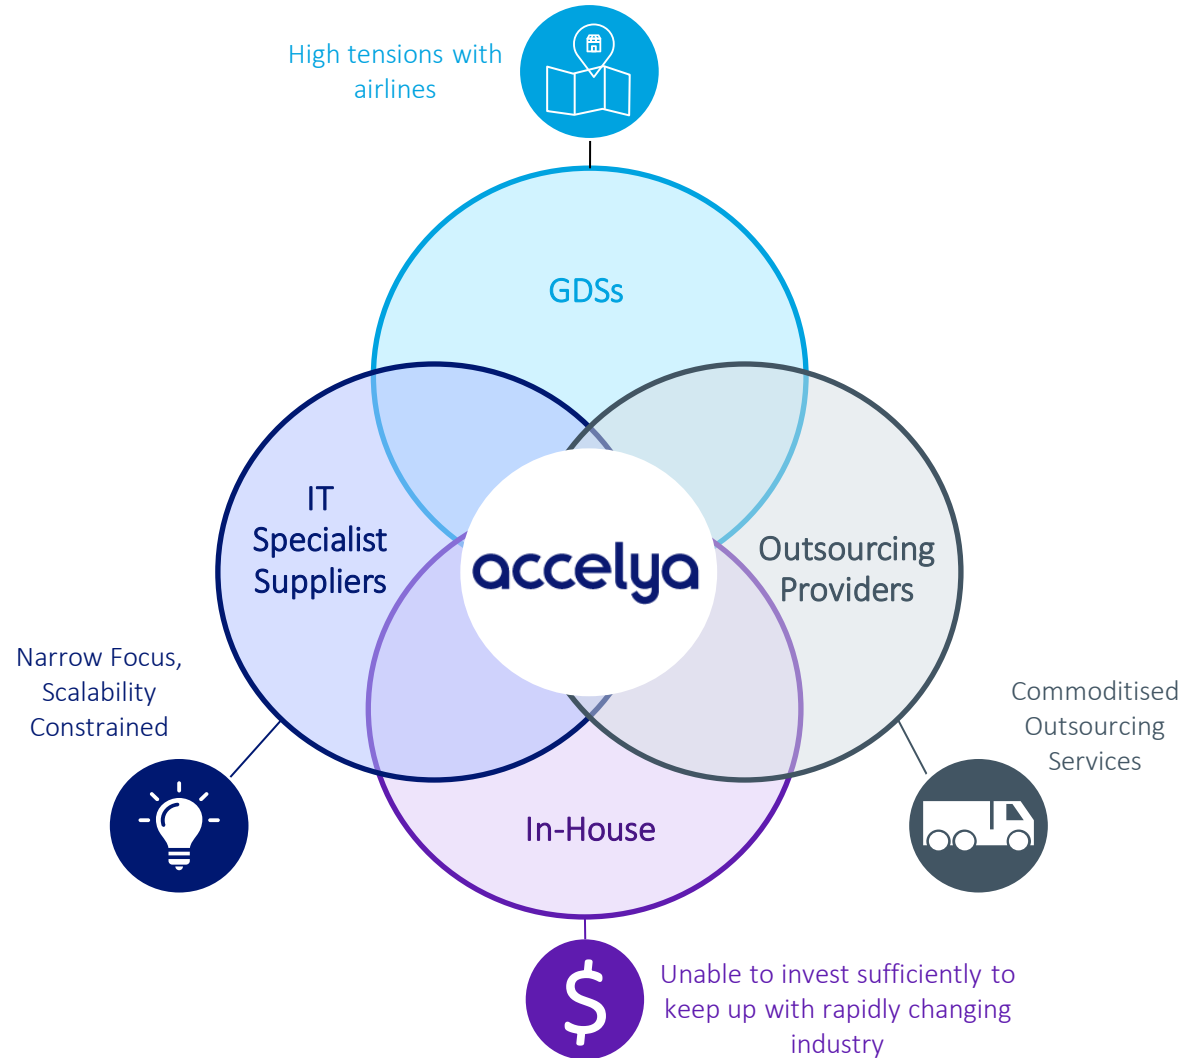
High tensions with airlines

GDSs

IT Specialist Suppliers

accelya

Outsourcing Providers

Narrow Focus, Scalability Constrained

Commoditised Outsourcing Services

In-House

$

Unable to invest sufficiently to keep up with rapidly changing industry